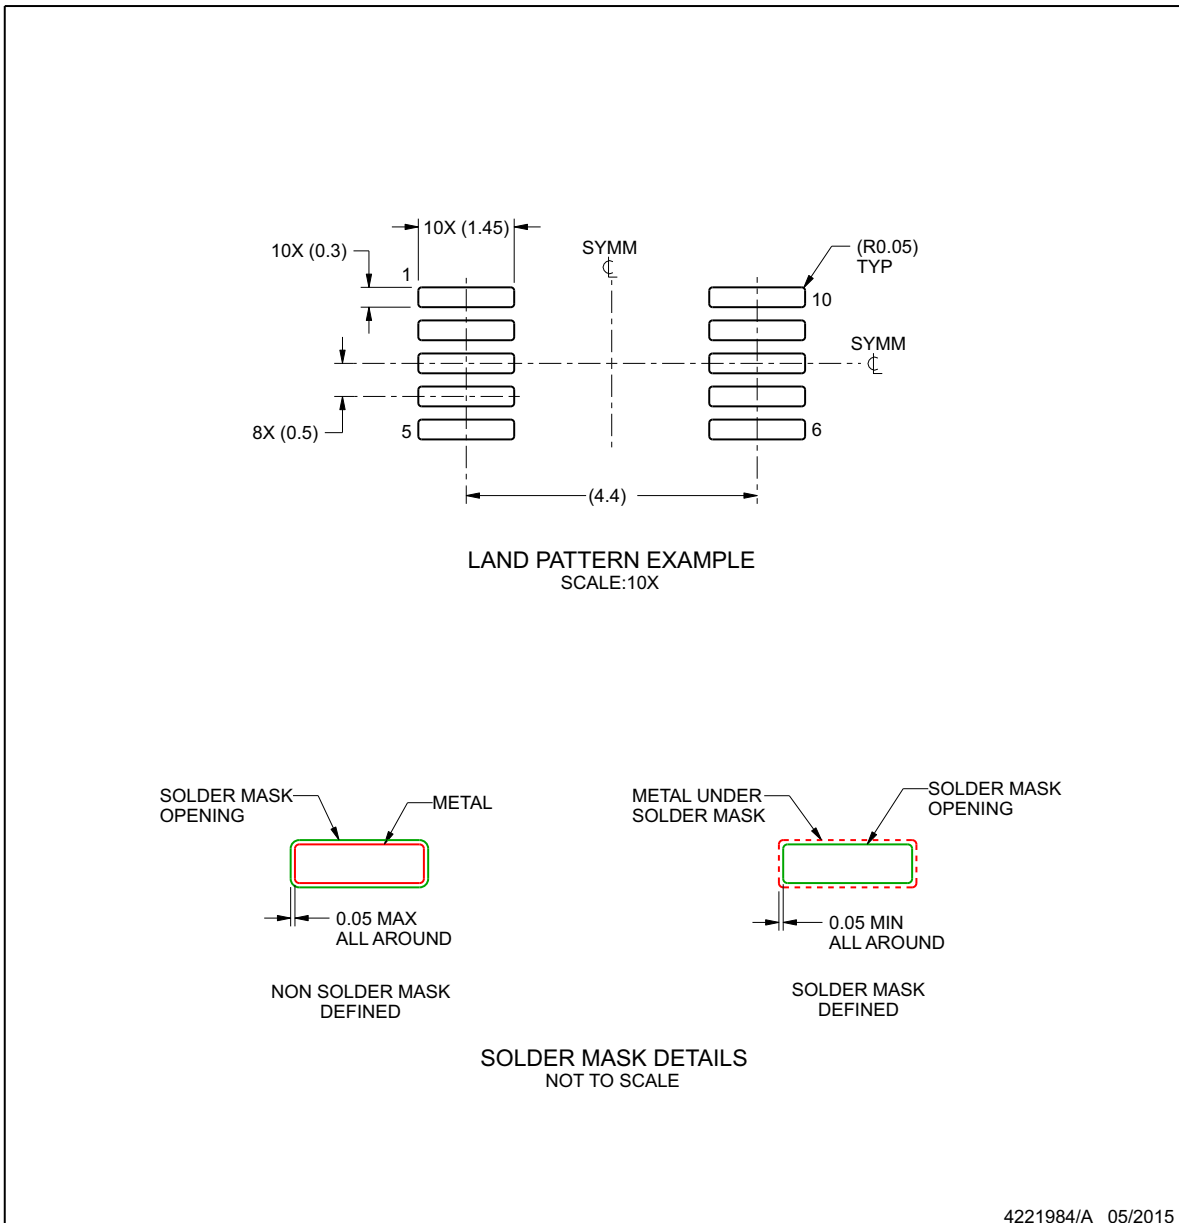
10X (1.45)

10X (0.3)

SYMM
℄

(R0.05)
TYP

1

10

SYMM
℄

8X (0.5)

5

6

(4.4)

LAND PATTERN EXAMPLE
SCALE:10X

SOLDER MASK OPENING

METAL

0.05 MAX
ALL AROUND

NON SOLDER MASK DEFINED

METAL UNDER SOLDER MASK

SOLDER MASK OPENING

0.05 MIN
ALL AROUND

SOLDER MASK DEFINED

SOLDER MASK DETAILS
NOT TO SCALE

4221984/A 05/2015